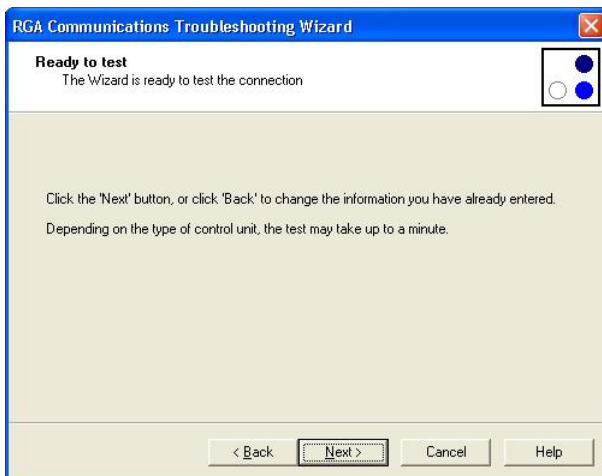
RGA Communications Troubleshooting Wizard

Ready to test
The Wizard is ready to test the connection

Click the 'Next' button, or click 'Back' to change the information you have already entered.

Depending on the type of control unit, the test may take up to a minute.

< Back
Next >
Cancel
Help